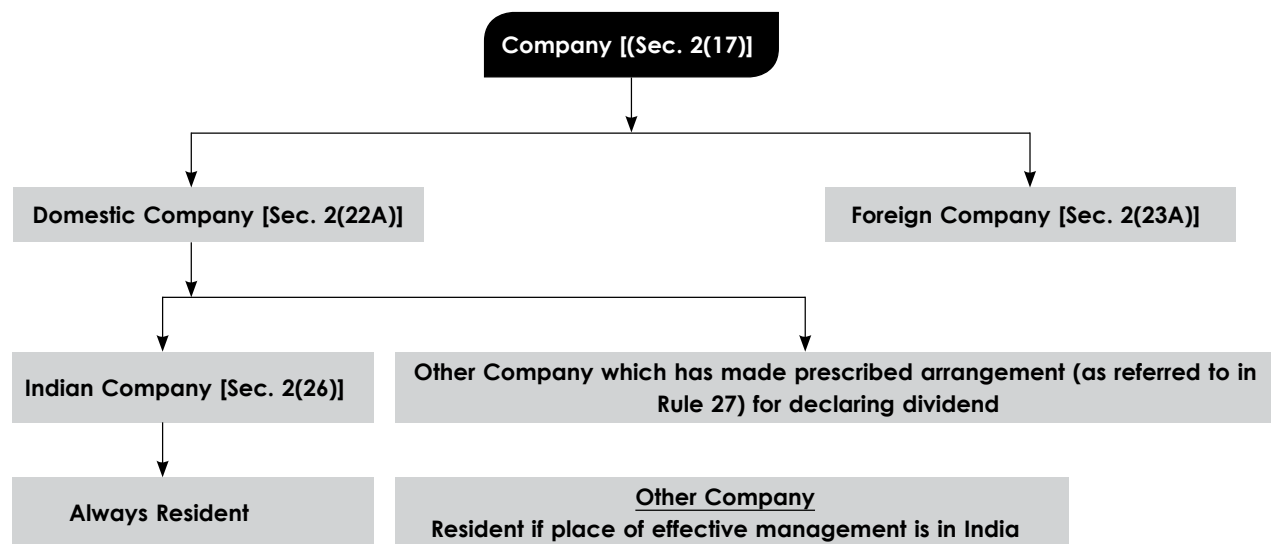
Company [(Sec. 2(17)]

Domestic Company [Sec. 2(22A)]

Foreign Company [Sec. 2(23A)]

Indian Company [Sec. 2(26)]

Other Company which has made prescribed arrangement (as referred to in Rule 27) for declaring dividend

Always Resident

Other Company
Resident if place of effective management is in India